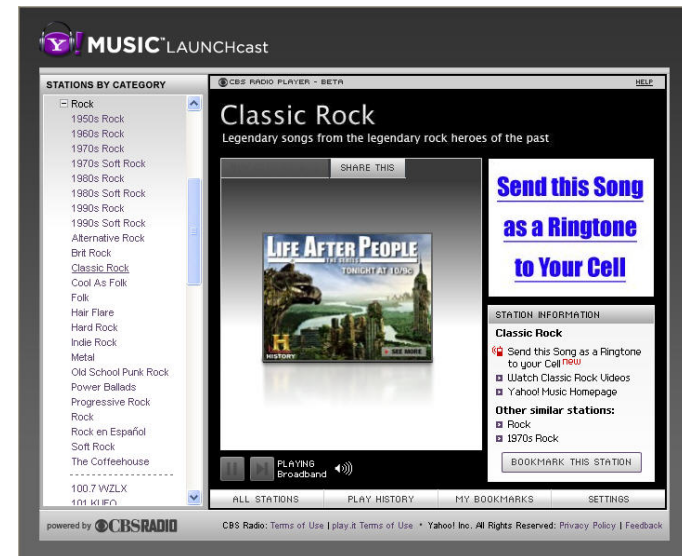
Y! MUSIC LAUNCHcast

STATIONS BY CATEGORY

Rock
1950s Rock
1960s Rock
1970s Rock
1970s Soft Rock
1980s Rock
1980s Soft Rock
1990s Rock
1990s Soft Rock
Alternative Rock
Brit Rock
Classic Rock
Cool As Folk
Folk
Hair Flare
Hard Rock
Indie Rock
Metal
Old School Punk Rock
Power Ballads
Progressive Rock
Rock
Rock en Español
Soft Rock
The Coffeehouse
100.7 WZLX
101 KUFO

CBS RADIO PLAYER - BETA
HELP

Classic Rock
Legendary songs from the legendary rock heroes of the past

SHARE THIS

LIFE AFTER PEOPLE
THE SERIES
TONIGHT AT 10/9c
HISTORY
SEE MORE

PLAYING
Broadband

Send this Song as a Ringtone to Your Cell

STATION INFORMATION
Classic Rock
Send this Song as a Ringtone to your Cell new
Watch Classic Rock Videos
Yahoo! Music Homepage
Other similar stations:
Rock
1970s Rock

BOOKMARK THIS STATION

ALL STATIONS
PLAY HISTORY
MY BOOKMARKS
SETTINGS

powered by CBSRADIO

CBS Radio: Terms of Use | play.it Terms of Use • Yahoo! Inc. All Rights Reserved: Privacy Policy | Feedback